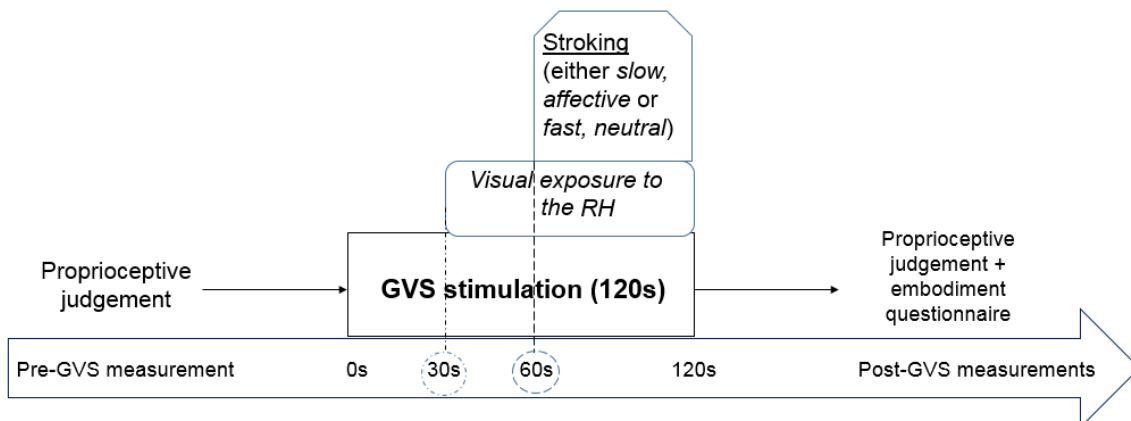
Stroking (either *slow, affective* or *fast, neutral*)

*Visual exposure to the RH*

Proprioceptive judgement

GVS stimulation (120s)

Proprioceptive judgement + embodiment questionnaire

Pre-GVS measurement

0s

30s

60s

120s

Post-GVS measurements